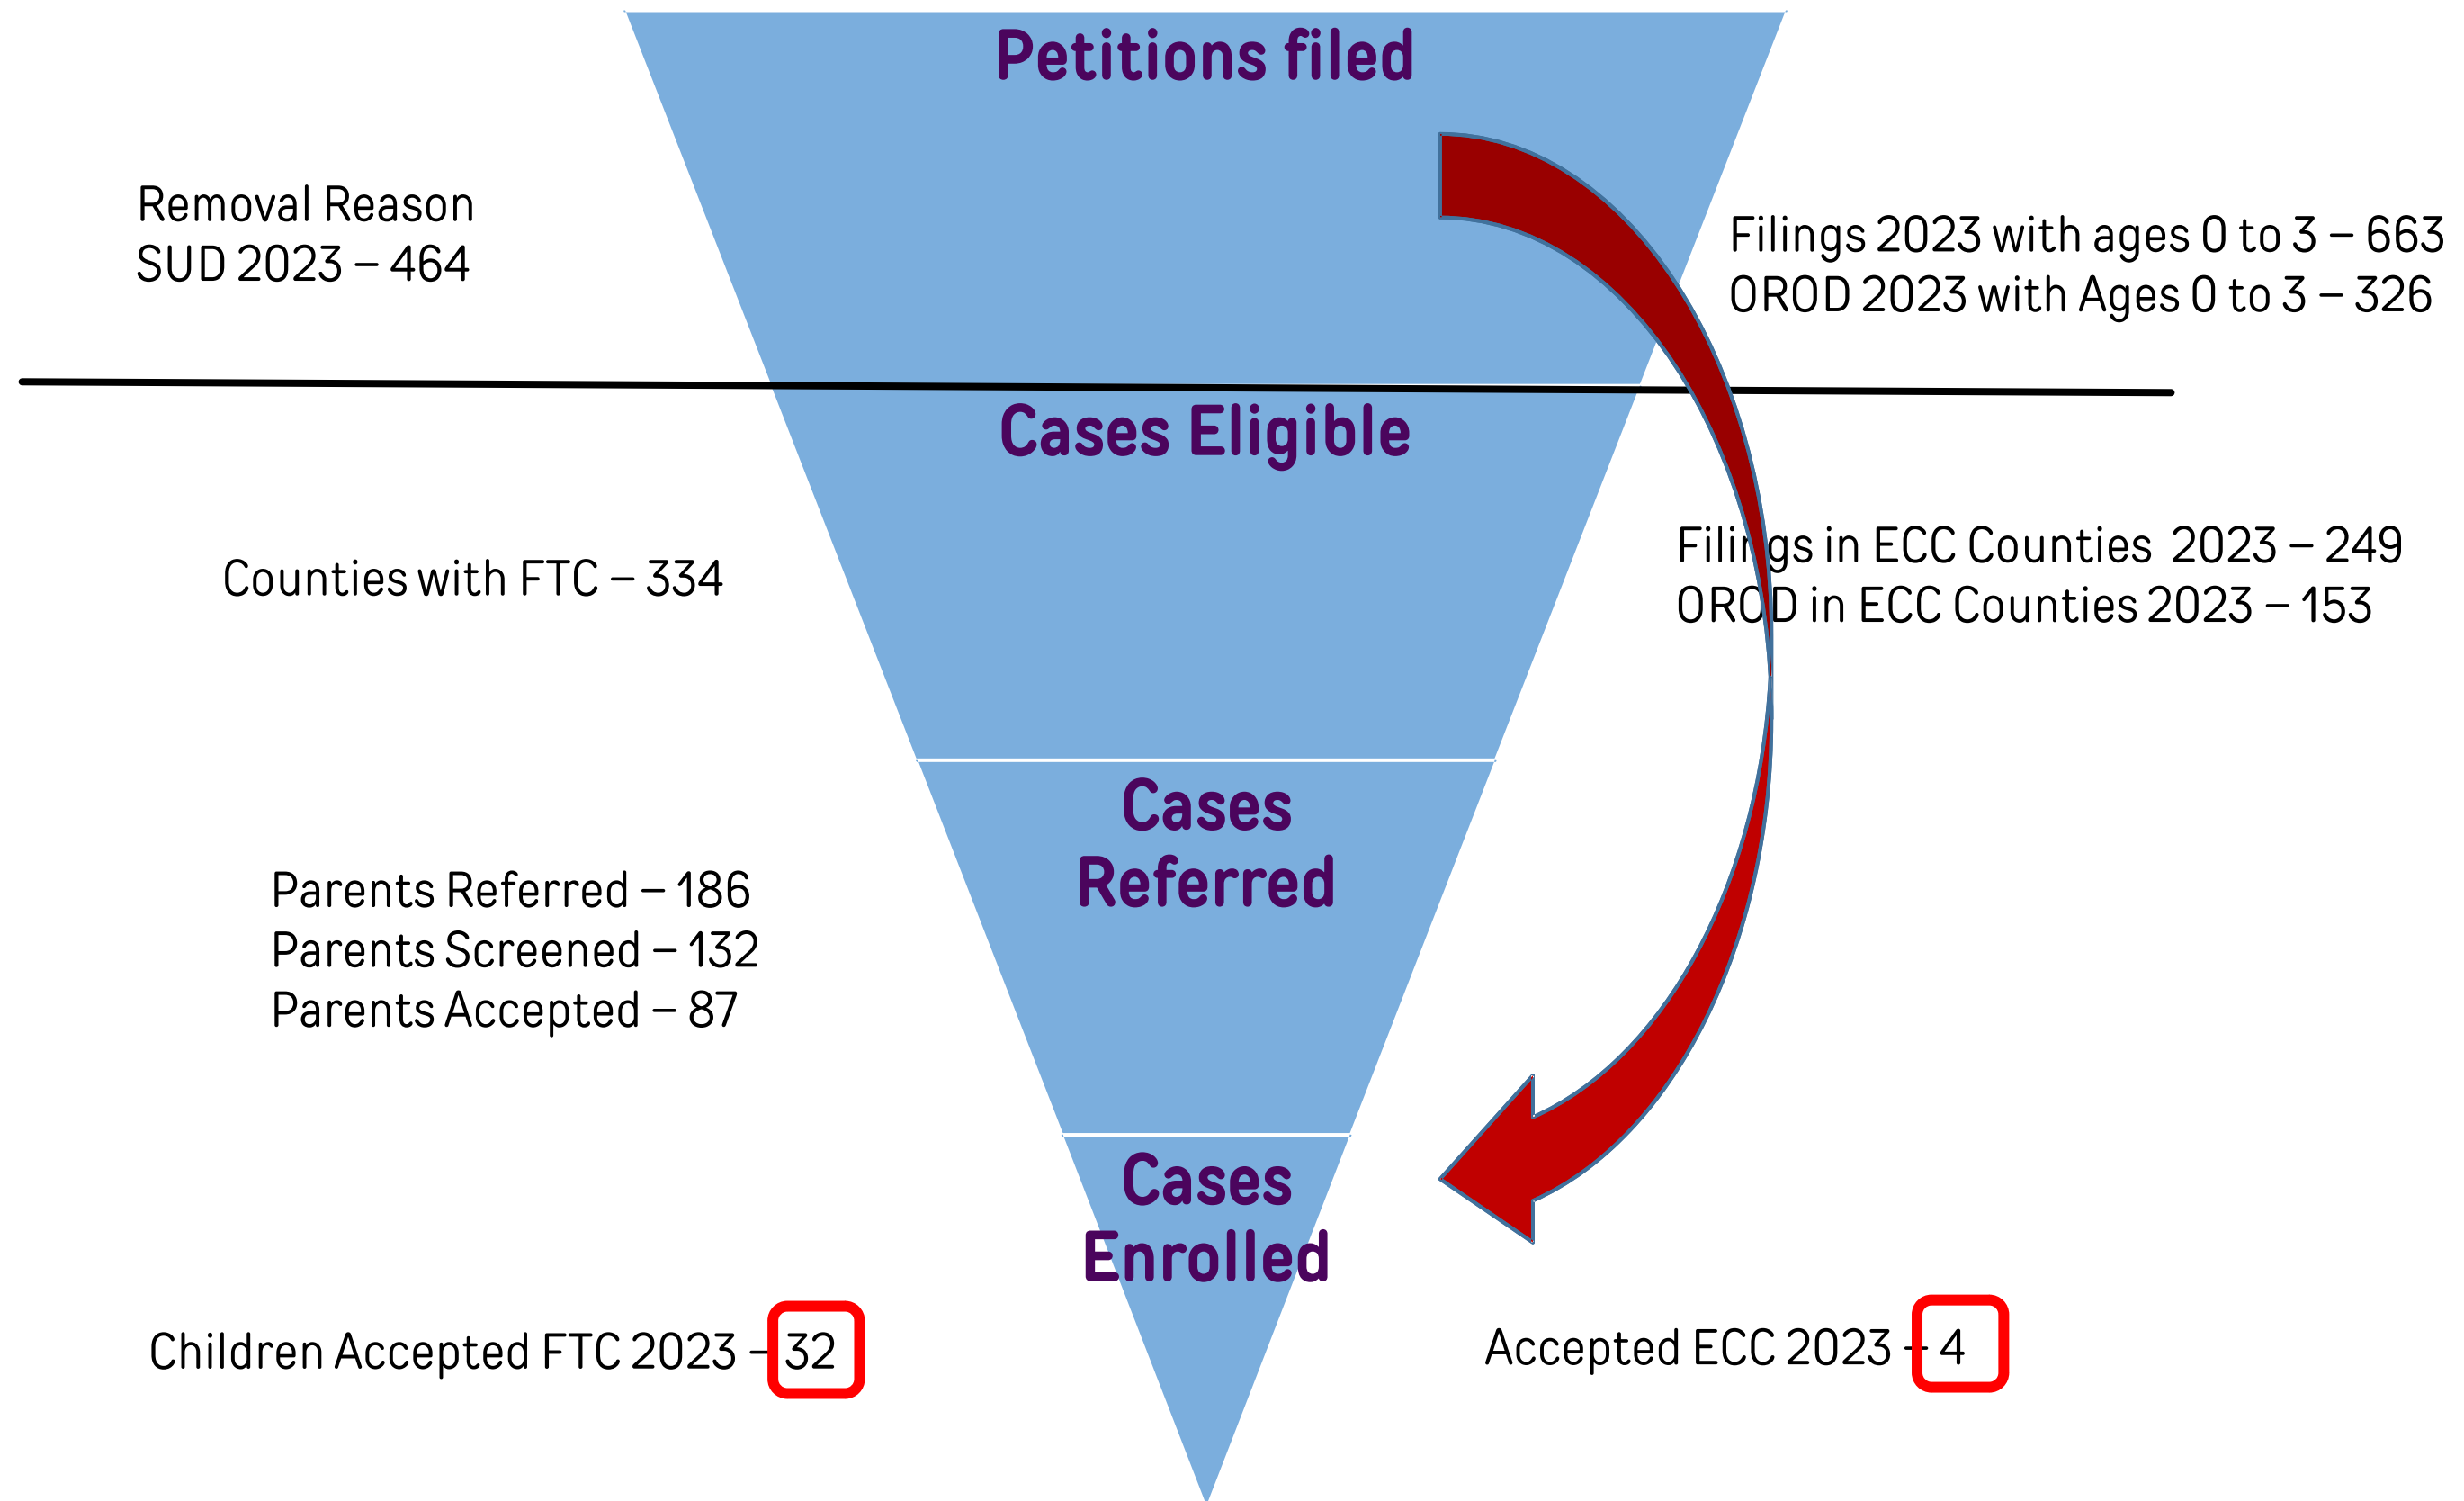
Petitions filed

Removal Reason
SUD 2023 – 464

Filings 2023 with ages 0 to 3 – 663
OROD 2023 with Ages 0 to 3 – 326

Cases Eligible

Counties with FTC – 334

Filings in ECC Counties 2023 – 249
OROD in ECC Counties 2023 – 153

Cases Referred

Parents Referred – 186
Parents Screened – 132
Parents Accepted – 87

Cases Enrolled

Children Accepted FTC 2023 – 32

Accepted ECC 2023 – 4